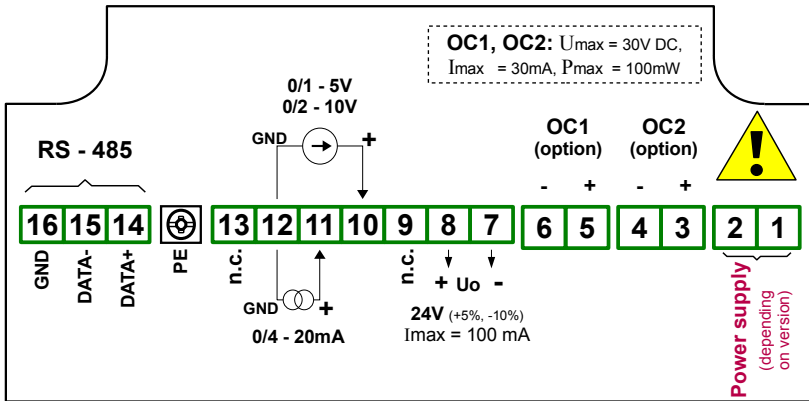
OC1, OC2: Umax = 30V DC,
Imax = 30mA, Pmax = 100mW

0/1 - 5V
0/2 - 10V

GND
+

RS - 485

OC1
(option)

OC2
(option)

- +

- +

16 15 14

13 12 11 10 9 8 7

6 5

4 3

2 1

GND DATA- DATA+

PE

n.c.

n.c.

+ Uo -

GND
+

0/4 - 20mA

24V (+5%, -10%)
Imax = 100 mA

Power supply
(depending on version)